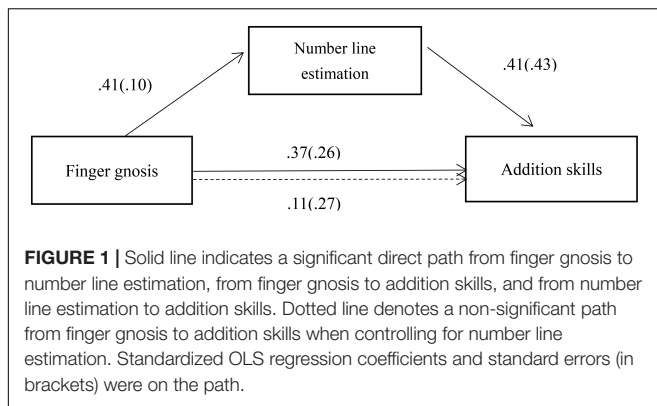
Number line estimation

.41(.10)

.41(.43)

Finger gnosis

.37(.26)

Addition skills

.11(.27)

**FIGURE 1 |** Solid line indicates a significant direct path from finger gnosis to number line estimation, from finger gnosis to addition skills, and from number line estimation to addition skills. Dotted line denotes a non-significant path from finger gnosis to addition skills when controlling for number line estimation. Standardized OLS regression coefficients and standard errors (in brackets) were on the path.